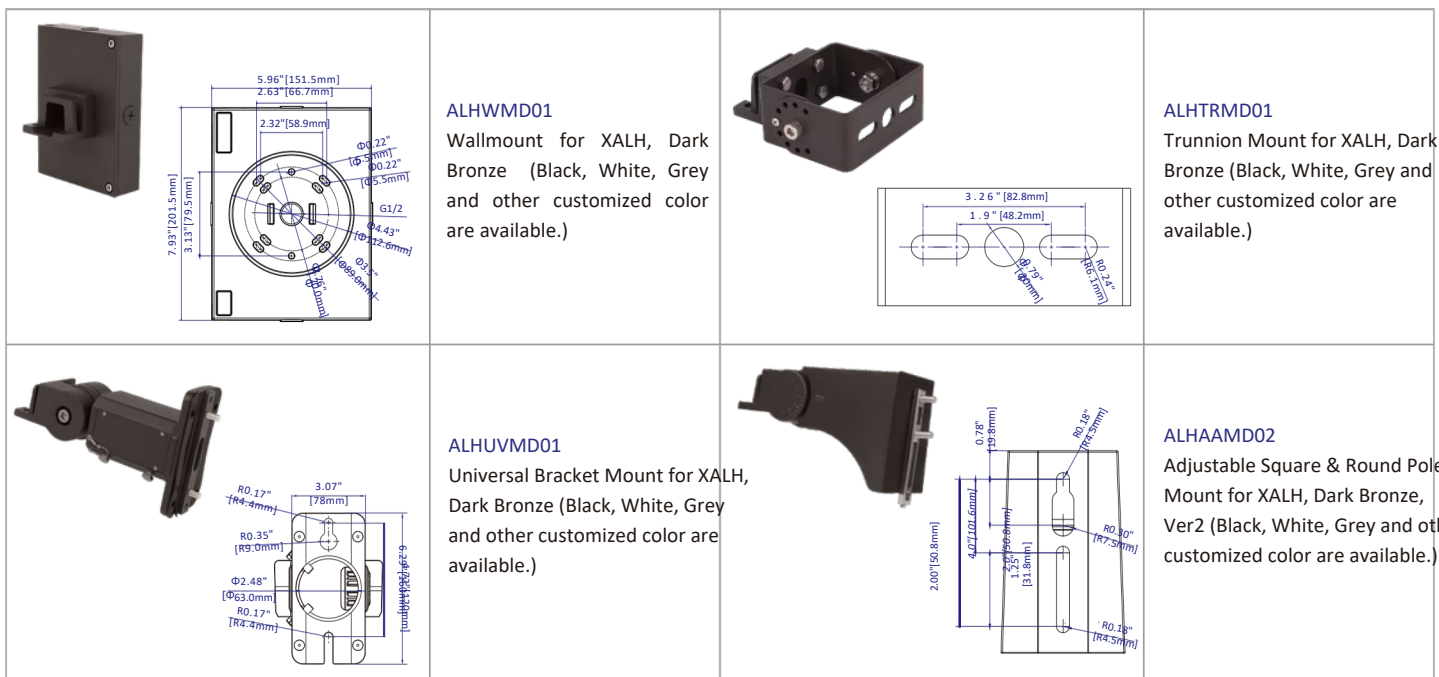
| | | | |
|---|---|---|---|
| 5.96"[151.5mm] 2.63"[66.7mm] 2.32"[58.9mm] Φ0.22" [Φ5.5mm] Φ0.22" [Φ5.5mm] G1/2 Φ4.43" [Φ112.6mm] Φ3.5" [Φ89.0mm] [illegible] 7.93"[201.5mm] 3.13"[79.5mm] | ALHWMD01 Wallmount for XALH, Dark Bronze (Black, White, Grey and other customized color are available.) | 3.26"[82.8mm] 1.9"[48.2mm] Φ.79" [Φ20mm] R0.24" [R6.1mm] | ALHTRMD01 Trunnion Mount for XALH, Dark Bronze (Black, White, Grey and other customized color are available.) |
| R0.17" [R4.4mm] 3.07" [78mm] R0.35" [R9.0mm] Φ2.48" [Φ63.0mm] R0.17" [R4.4mm] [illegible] | ALHUVMD01 Universal Bracket Mount for XALH, Dark Bronze (Black, White, Grey and other customized color are available.) | 0.78" [19.8mm] R0.18" [R4.5mm] 4.0"[101.6mm] 2.0"[50.8mm] 1.25" [31.8mm] R0.30" [R7.5mm] 2.00"[50.8mm] R0.18" [R4.5mm] | ALHAAMD02 Adjustable Square & Round Pole Mount for XALH, Dark Bronze, Ver2 (Black, White, Grey and ot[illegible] customized color are available.) |